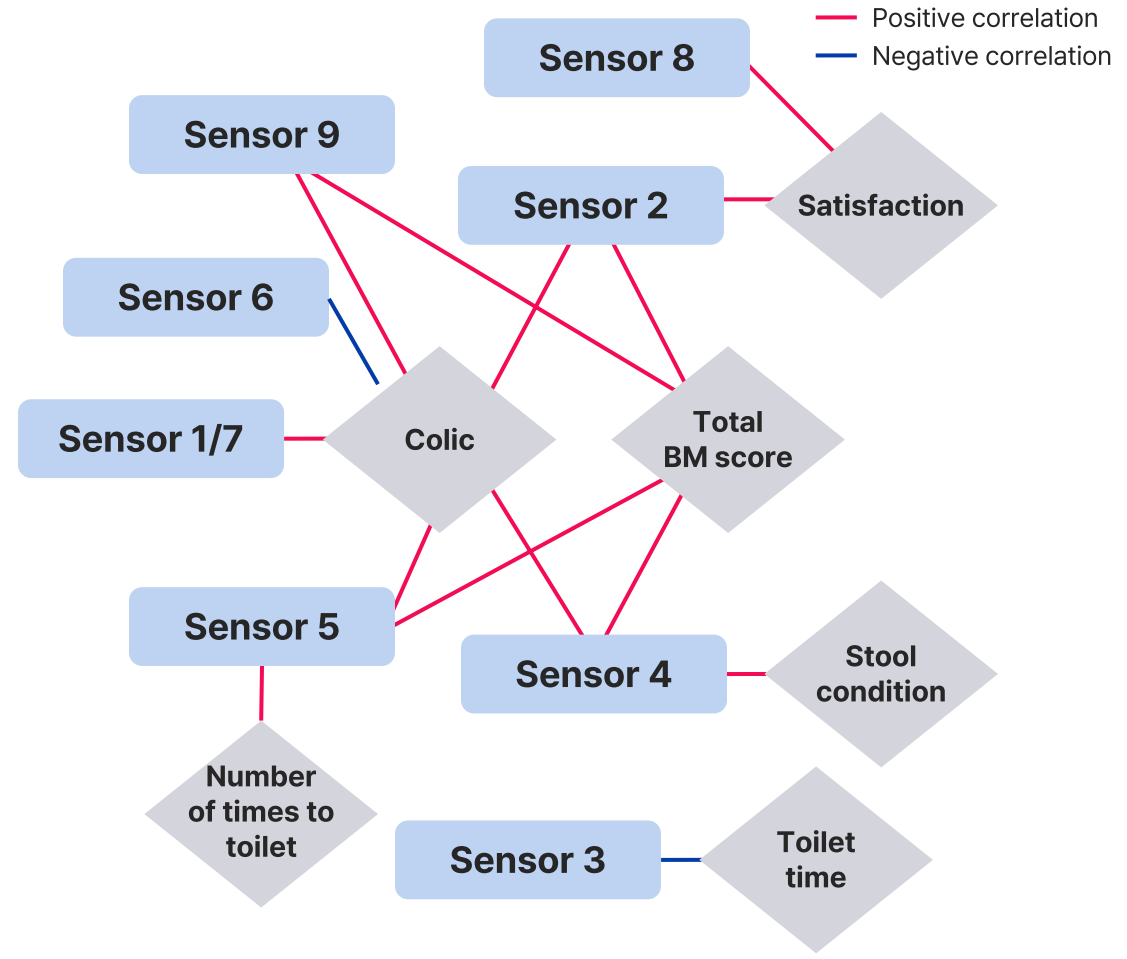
Positive correlation
Negative correlation

Sensor 8
Sensor 9
Sensor 2
Satisfaction
Sensor 6
Sensor 1/7
Colic
Total BM score
Sensor 5
Sensor 4
Stool condition
Number of times to toilet
Sensor 3
Toilet time